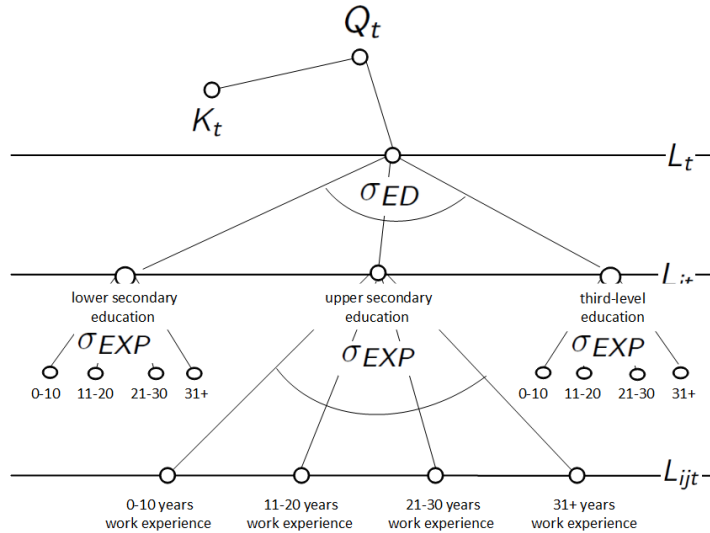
$Q_t$

$K_t$

$L_t$

$\sigma_{ED}$

$L_{it}$

lower secondary education

upper secondary education

third-level education

$\sigma_{EXP}$

$\sigma_{EXP}$

$\sigma_{EXP}$

0-10 11-20 21-30 31+

0-10 11-20 21-30 31+

$L_{ijt}$

0-10 years work experience

11-20 years work experience

21-30 years work experience

31+ years work experience